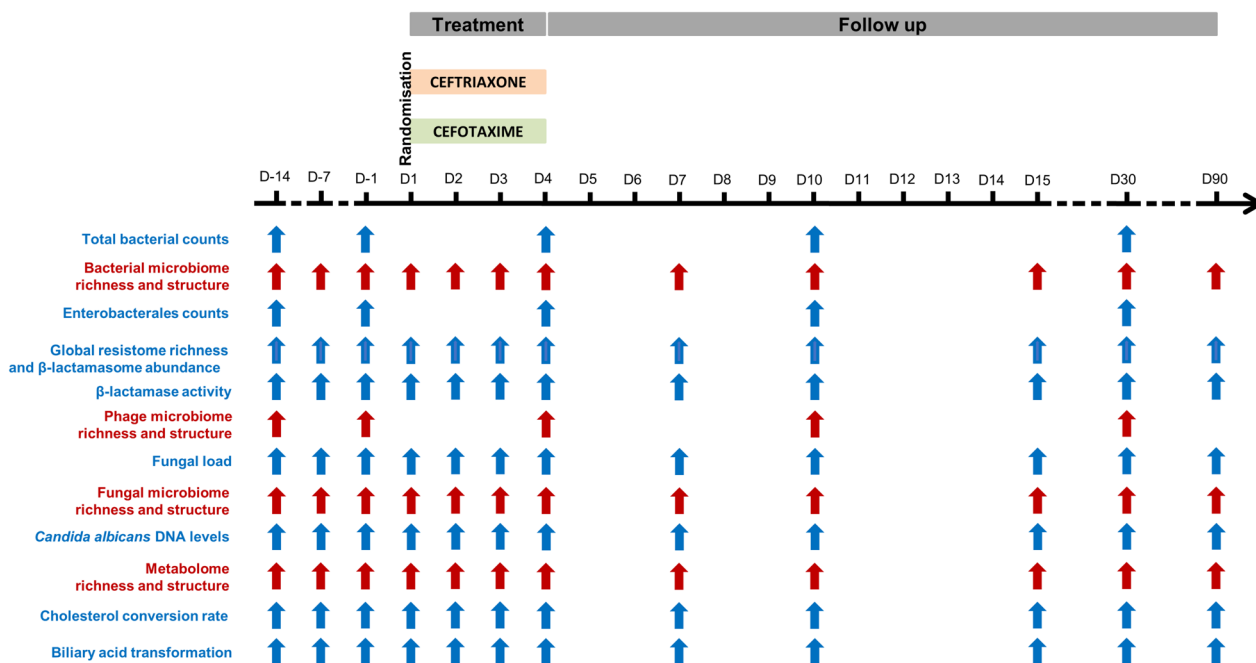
Treatment

Follow up

Randomisation

CEFTRIAXONE

CEFOTAXIME

D-14 D-7 D-1 D1 D2 D3 D4 D5 D6 D7 D8 D9 D10 D11 D12 D13 D14 D15 D30 D90

Total bacterial counts

Bacterial microbiome richness and structure

Enterobacterales counts

Global resistome richness and β-lactamasome abundance

β-lactamase activity

Phage microbiome richness and structure

Fungal load

Fungal microbiome richness and structure

*Candida albicans* DNA levels

Metabolome richness and structure

Cholesterol conversion rate

Biliary acid transformation